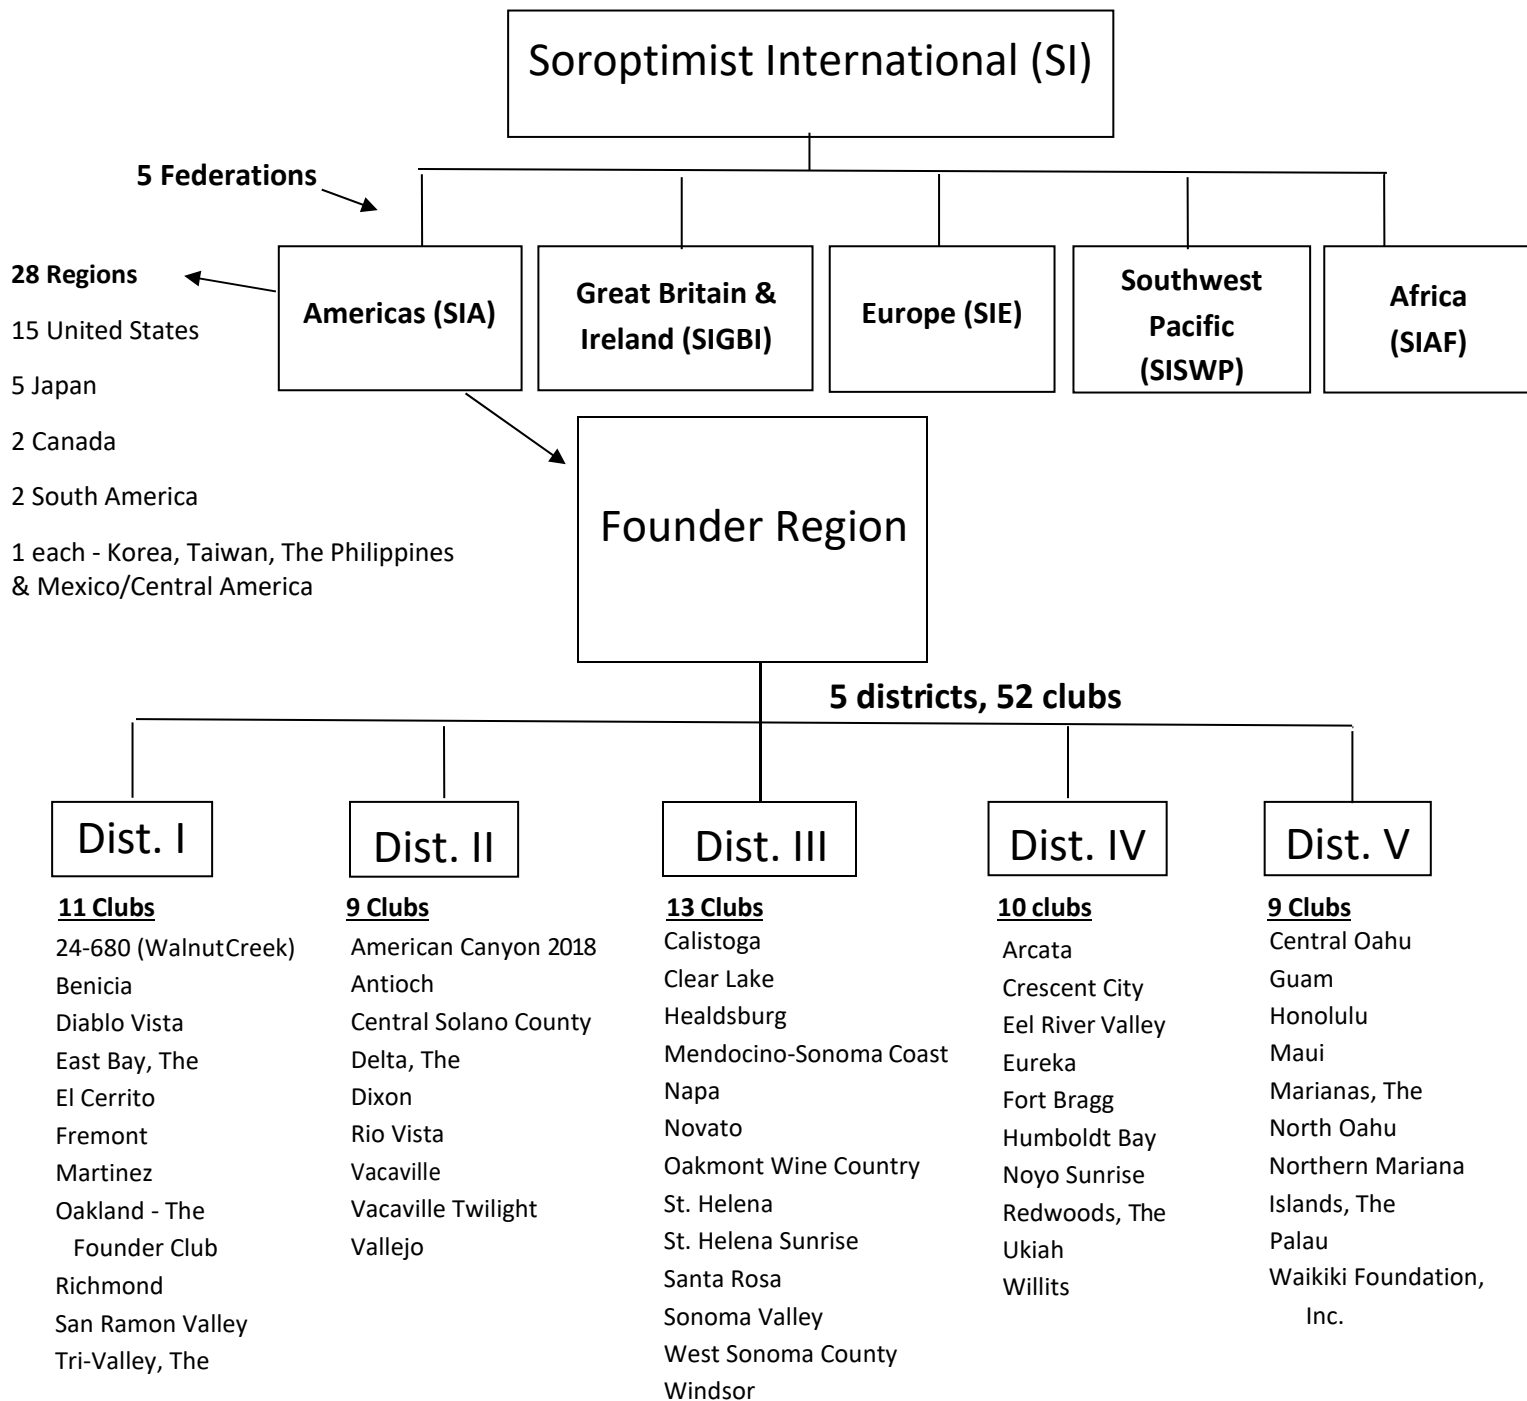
Soroptimist International (SI)

5 Federations

28 Regions

15 United States

5 Japan

2 Canada

2 South America

1 each - Korea, Taiwan, The Philippines & Mexico/Central America

Americas (SIA)

Great Britain & Ireland (SIGBI)

Europe (SIE)

Southwest Pacific (SISWP)

Africa (SIAF)

Founder Region

5 districts, 52 clubs

Dist. I

11 Clubs
24-680 (WalnutCreek)
Benicia
Diablo Vista
East Bay, The
El Cerrito
Fremont
Martinez
Oakland - The Founder Club
Richmond
San Ramon Valley
Tri-Valley, The

Dist. II

9 Clubs
American Canyon 2018
Antioch
Central Solano County
Delta, The
Dixon
Rio Vista
Vacaville
Vacaville Twilight
Vallejo

Dist. III

13 Clubs
Calistoga
Clear Lake
Healdsburg
Mendocino-Sonoma Coast
Napa
Novato
Oakmont Wine Country
St. Helena
St. Helena Sunrise
Santa Rosa
Sonoma Valley
West Sonoma County
Windsor

Dist. IV

10 clubs
Arcata
Crescent City
Eel River Valley
Eureka
Fort Bragg
Humboldt Bay
Noyo Sunrise
Redwoods, The
Ukiah
Willits

Dist. V

9 Clubs
Central Oahu
Guam
Honolulu
Maui
Marianas, The
North Oahu
Northern Mariana Islands, The
Palau
Waikiki Foundation, Inc.